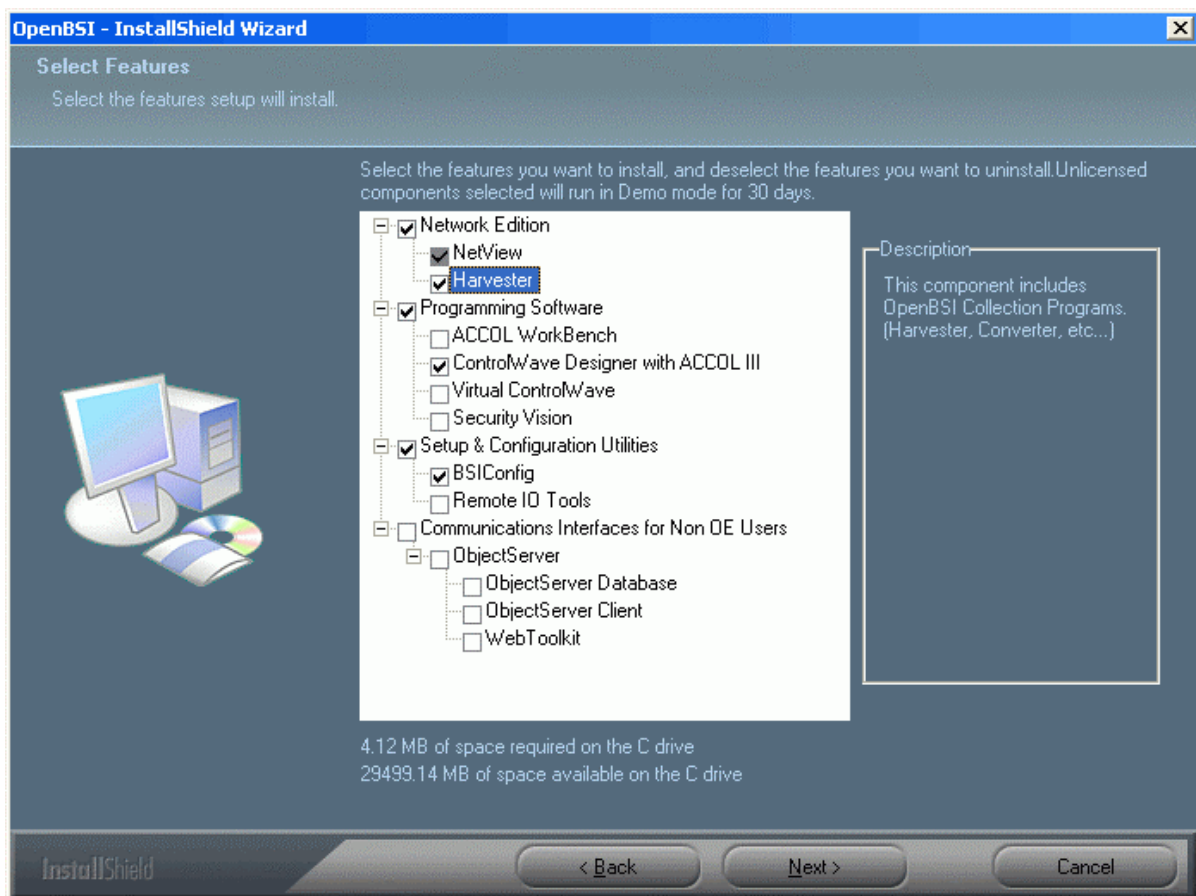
OpenBSI - InstallShield Wizard

Select Features

Select the features setup will install.

Select the features you want to install, and deselect the features you want to uninstall.Unlicensed components selected will run in Demo mode for 30 days.

Network Edition
NetView
Harvester
Programming Software
ACCOL WorkBench
ControlWave Designer with ACCOL III
Virtual ControlWave
Security Vision
Setup & Configuration Utilities
BSIConfig
Remote IO Tools
Communications Interfaces for Non OE Users
ObjectServer
ObjectServer Database
ObjectServer Client
WebToolkit

Description

This component includes OpenBSI Collection Programs. (Harvester, Converter, etc...)

4.12 MB of space required on the C drive
29499.14 MB of space available on the C drive

InstallShield

< Back

Next >

Cancel